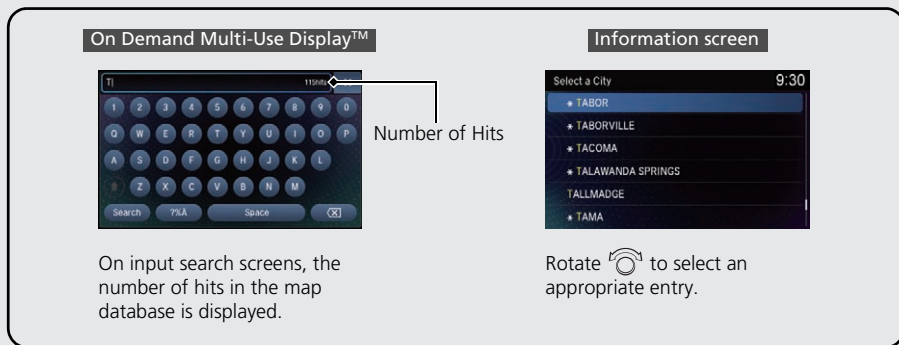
On Demand Multi-Use Display™

TI 115hits

1 2 3 4 5 6 7 8 9 0
Q W E R T Y U I O P
A S D F G H J K L
Z X C V B N M
Search ?%Ä Space

Number of Hits

On input search screens, the number of hits in the map database is displayed.

Information screen

Select a City 9:30
* TABOR
* TABORVILLE
* TACOMA
* TALAWANDA SPRINGS
TALLMADGE
* TAMA

Rotate to select an appropriate entry.